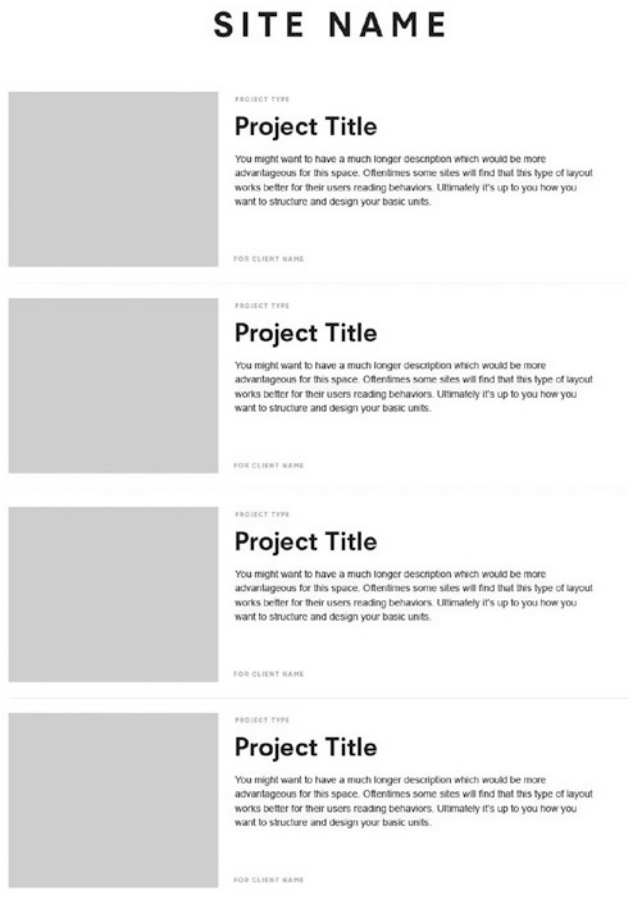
SITE NAME

PROJECT TYPE

Project Title

You might want to have a much longer description which would be more advantageous for this space. Oftentimes some sites will find that this type of layout works better for their users reading behaviors. Ultimately it's up to you how you want to structure and design your basic units.

FOR CLIENT NAME

PROJECT TYPE

Project Title

You might want to have a much longer description which would be more advantageous for this space. Oftentimes some sites will find that this type of layout works better for their users reading behaviors. Ultimately it's up to you how you want to structure and design your basic units.

FOR CLIENT NAME

PROJECT TYPE

Project Title

You might want to have a much longer description which would be more advantageous for this space. Oftentimes some sites will find that this type of layout works better for their users reading behaviors. Ultimately it's up to you how you want to structure and design your basic units.

FOR CLIENT NAME

PROJECT TYPE

Project Title

You might want to have a much longer description which would be more advantageous for this space. Oftentimes some sites will find that this type of layout works better for their users reading behaviors. Ultimately it's up to you how you want to structure and design your basic units.

FOR CLIENT NAME